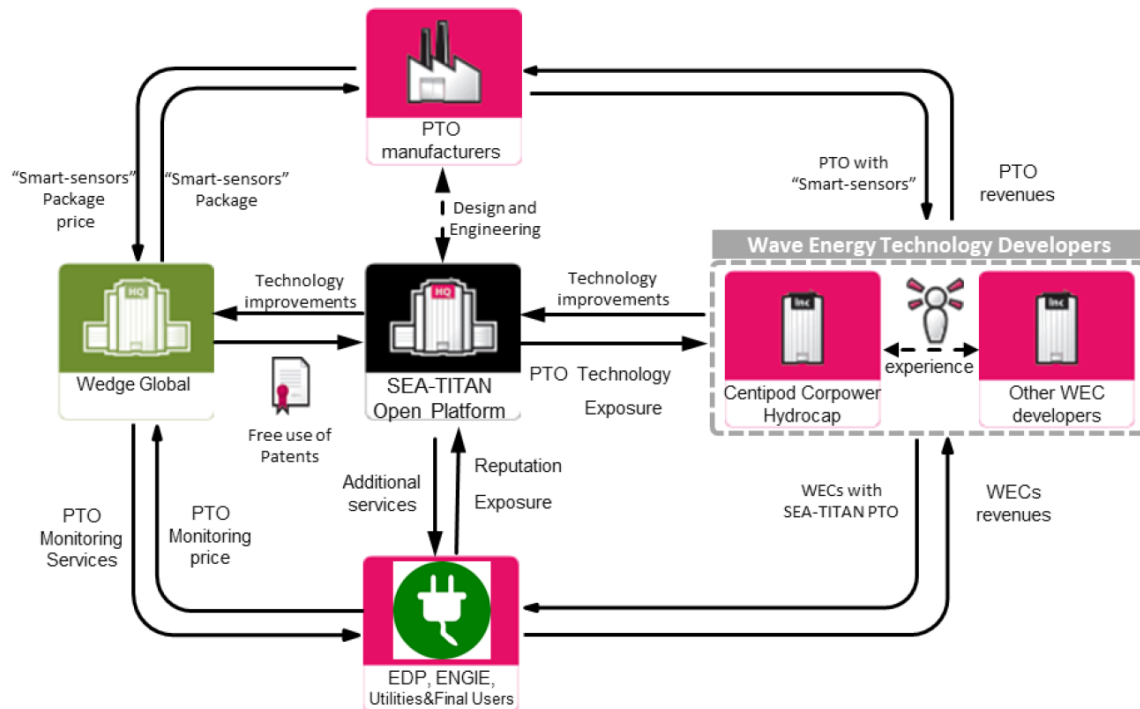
PTO manufacturers

"Smart-sensors" Package price

"Smart-sensors" Package

Design and Engineering

PTO with "Smart-sensors"

PTO revenues

Wave Energy Technology Developers

HQ

Wedge Global

Technology improvements

HQ

SEA-TITAN Open Platform

Technology improvements

Inc

Centipod Corpower Hydrocap

experience

Inc

Other WEC developers

PTO Technology

Exposure

Free use of Patents

Additional services

Reputation

Exposure

PTO Monitoring Services

PTO Monitoring price

WECs with SEA-TITAN PTO

WECs revenues

EDP, ENGIE, Utilities&Final Users